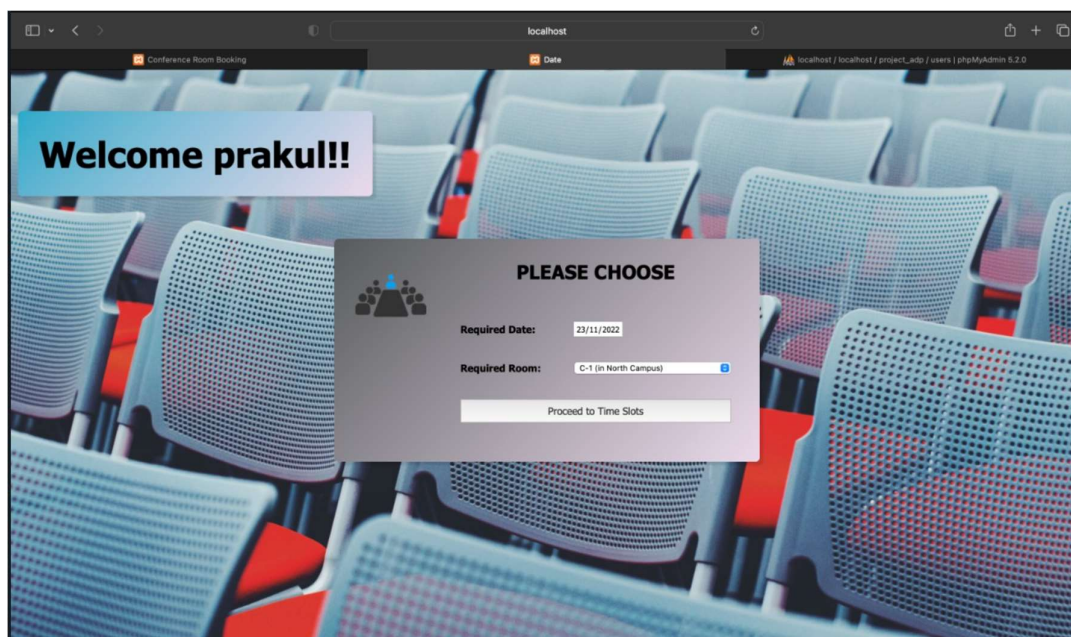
localhost

Conference Room Booking

Date

localhost / localhost / project_adp / users | phpMyAdmin 5.2.0

Welcome prakul!!

PLEASE CHOOSE

Required Date: 23/11/2022

Required Room: C-1 (in North Campus)

Proceed to Time Slots